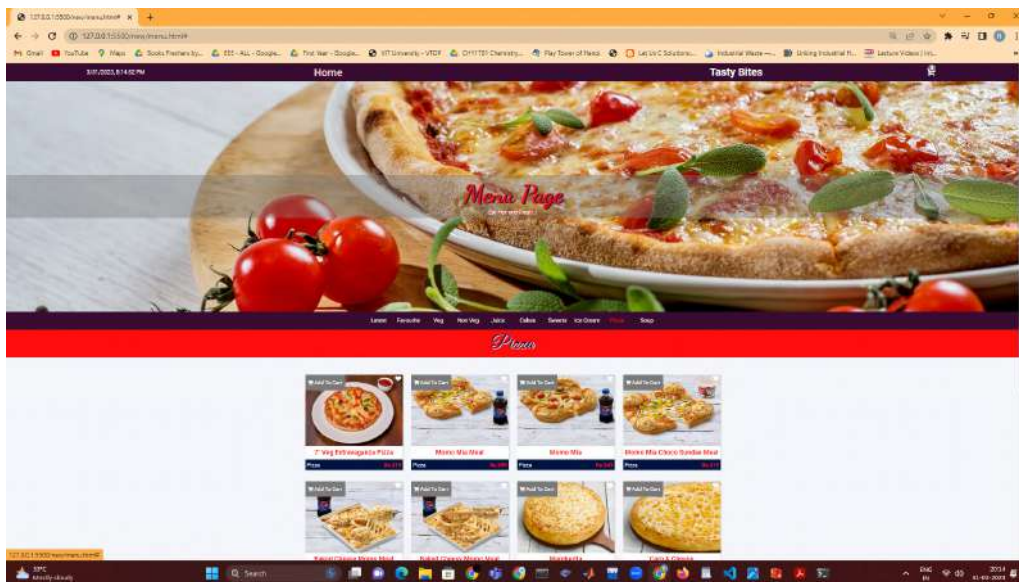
127.0.0.1:5500/easy/menu/menu.html#

127.0.0.1:5500/easy/menu/menu.html#

Gmail YouTube Maps Books Freshers by... EEE - ALL - Google... First Year - Google... VIT University - VTOP CHY1701 Chemistry... Play Tower of Hanoi Let Us C Solutions... Industrial Waste —... Striking Industrial R... Lecture Videos | Int...

3/01/2023, 8:14:52 PM

Home

Tasty Bites

Menu Page

Latest Favourite Veg Non Veg Juice Cakes Sweets Ice Cream Pizza Soup

Pizzas

Add To Cart

Add To Cart

Add To Cart

Add To Cart

7" Veg Extravaganza Pizza

Momo Mia Meal

Momo Mia

Momo Mia Choco Sundae Meal

Pizza

Pizza

Pizza

Pizza

Add To Cart

Add To Cart

Add To Cart

Add To Cart

Baked Cheesy Momo Meal

Baked Cheesy Momo Meal

Margherita

Corn & Cheese

127.0.0.1:5500/easy/menu/menu.html#

33°C Mostly cloudy

Search

ENG IN

20:14 01-03-2023